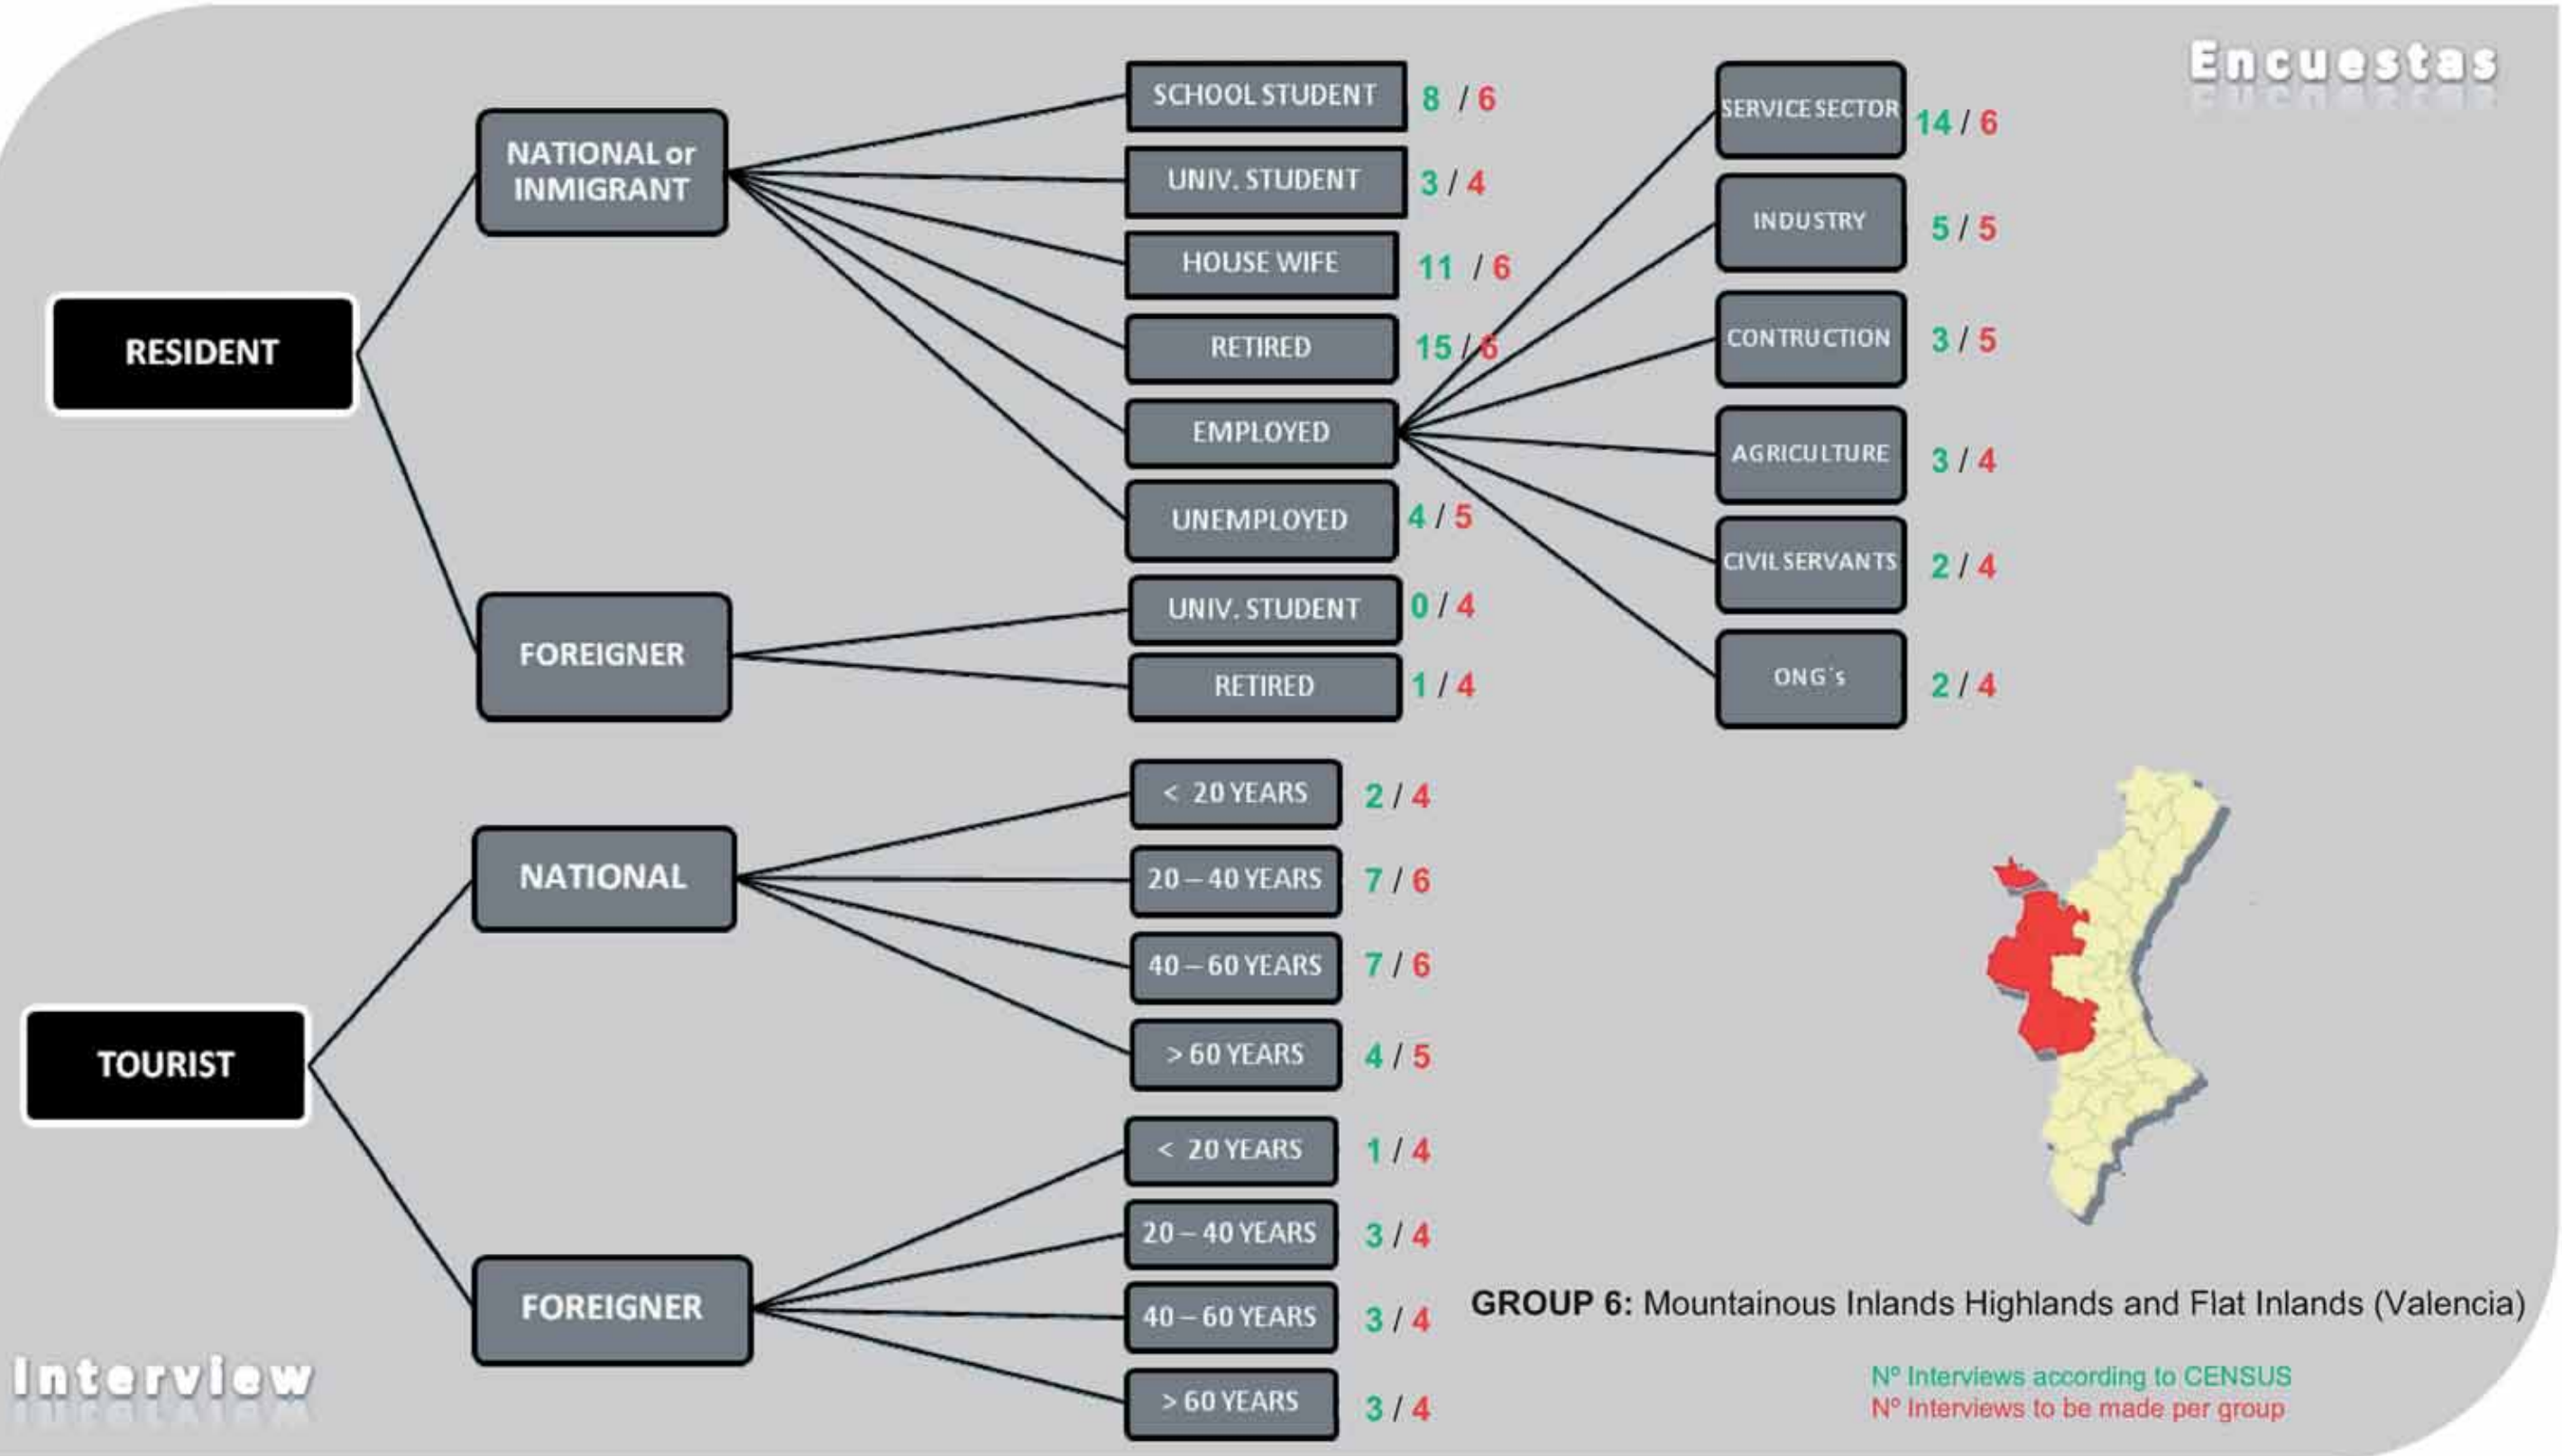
Encuestas

RESIDENT

NATIONAL or INMIGRANT

SCHOOL STUDENT 8 / 6
UNIV. STUDENT 3 / 4
HOUSE WIFE 11 / 6
RETIRED 15 / 6
EMPLOYED
UNEMPLOYED 4 / 5

SERVICE SECTOR 14 / 6
INDUSTRY 5 / 5
CONTRUCTION 3 / 5
AGRICULTURE 3 / 4
CIVIL SERVANTS 2 / 4
ONG´s 2 / 4

FOREIGNER

UNIV. STUDENT 0 / 4
RETIRED 1 / 4

TOURIST

NATIONAL

< 20 YEARS 2 / 4
20 – 40 YEARS 7 / 6
40 – 60 YEARS 7 / 6
> 60 YEARS 4 / 5

FOREIGNER

< 20 YEARS 1 / 4
20 – 40 YEARS 3 / 4
40 – 60 YEARS 3 / 4
> 60 YEARS 3 / 4

GROUP 6: Mountainous Inlands Highlands and Flat Inlands (Valencia)

Nº Interviews according to CENSUS
Nº Interviews to be made per group

Interview